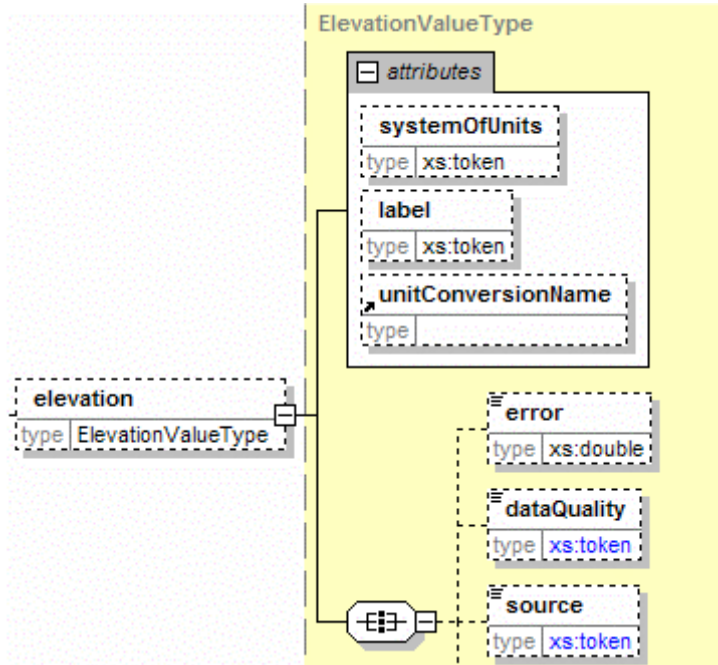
ElevationValueType

attributes

systemOfUnits
type xs:token

label
type xs:token

unitConversionName
type

elevation
type ElevationValueType

error
type xs:double

dataQuality
type xs:token

source
type xs:token